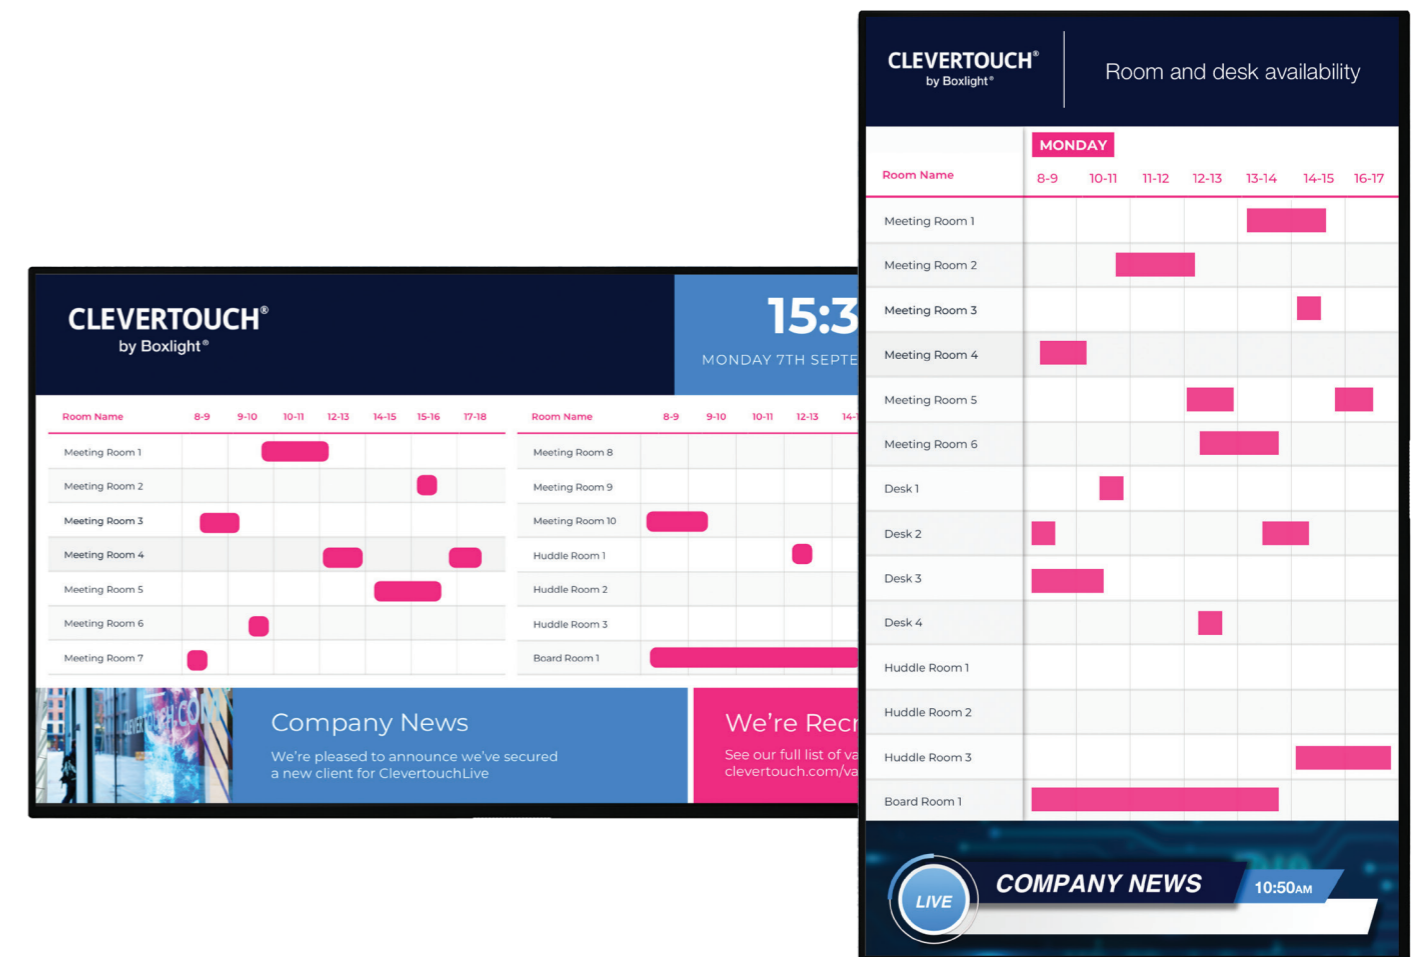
CLEVERTOUCH®
by Boxlight®

15:3

MONDAY 7TH SEPTE

| Room Name | 8-9 | 9-10 | 10-11 | 12-13 | 14-15 | 15-16 | 17-18 |
|---|---|---|---|---|---|---|---|
| Meeting Room 1 | | | | | | | |
| Meeting Room 2 | | | | | | | |
| Meeting Room 3 | | | | | | | |
| Meeting Room 4 | | | | | | | |
| Meeting Room 5 | | | | | | | |
| Meeting Room 6 | | | | | | | |
| Meeting Room 7 | | | | | | | |

| Room Name | 8-9 | 9-10 | 10-11 | 12-13 | 14-1 |
|---|---|---|---|---|---|
| Meeting Room 8 | | | | | |
| Meeting Room 9 | | | | | |
| Meeting Room 10 | | | | | |
| Huddle Room 1 | | | | | |
| Huddle Room 2 | | | | | |
| Huddle Room 3 | | | | | |
| Board Room 1 | | | | | |

Company News

We're pleased to announce we've secured a new client for ClevertouchLive

We're Recr

See our full list of va clevertouch.com/va

CLEVERTOUCH®
by Boxlight®

Room and desk availability

MONDAY

| Room Name | 8-9 | 10-11 | 11-12 | 12-13 | 13-14 | 14-15 | 16-17 |
|---|---|---|---|---|---|---|---|
| Meeting Room 1 | | | | | | | |
| Meeting Room 2 | | | | | | | |
| Meeting Room 3 | | | | | | | |
| Meeting Room 4 | | | | | | | |
| Meeting Room 5 | | | | | | | |
| Meeting Room 6 | | | | | | | |
| Desk 1 | | | | | | | |
| Desk 2 | | | | | | | |
| Desk 3 | | | | | | | |
| Desk 4 | | | | | | | |
| Huddle Room 1 | | | | | | | |
| Huddle Room 2 | | | | | | | |
| Huddle Room 3 | | | | | | | |
| Board Room 1 | | | | | | | |

LIVE

COMPANY NEWS

10:50AM